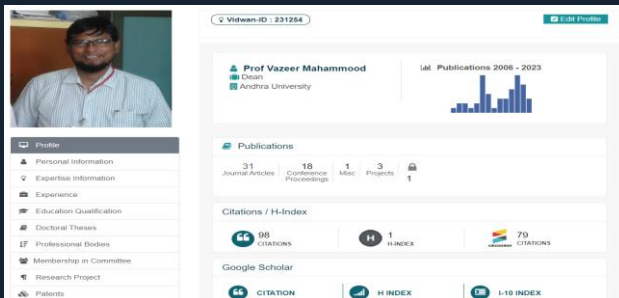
Vidwan-ID : 231254

Edit Profile

Profile
Personal Information
Expertise Information
Experience
Education Qualification
Doctoral Theses
Professional Bodies
Membership in Committee
Research Project
Patents

Prof Vazeer Mahammood
Dean
Andhra University

Publications 2006 - 2023

Publications

31 Journal Articles
18 Conference Proceedings
1 Misc
3 Projects
1

Citations / H-Index

98 CITATIONS
1 H-INDEX
79 CITATIONS

Google Scholar

CITATION
H INDEX
I-10 INDEX